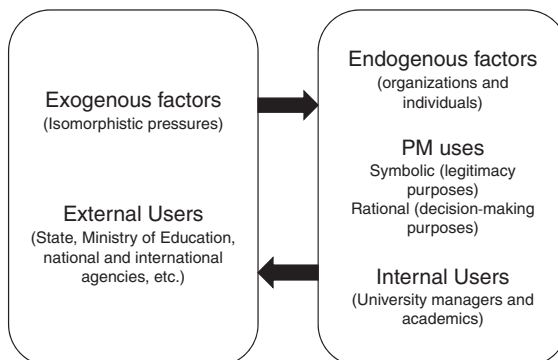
Exogenous factors
(Isomorphistic pressures)

External Users
(State, Ministry of Education, national and international agencies, etc.)

Endogenous factors
(organizations and individuals)

PM uses
Symbolic (legitimacy purposes)
Rational (decision-making purposes)

Internal Users
(University managers and academics)